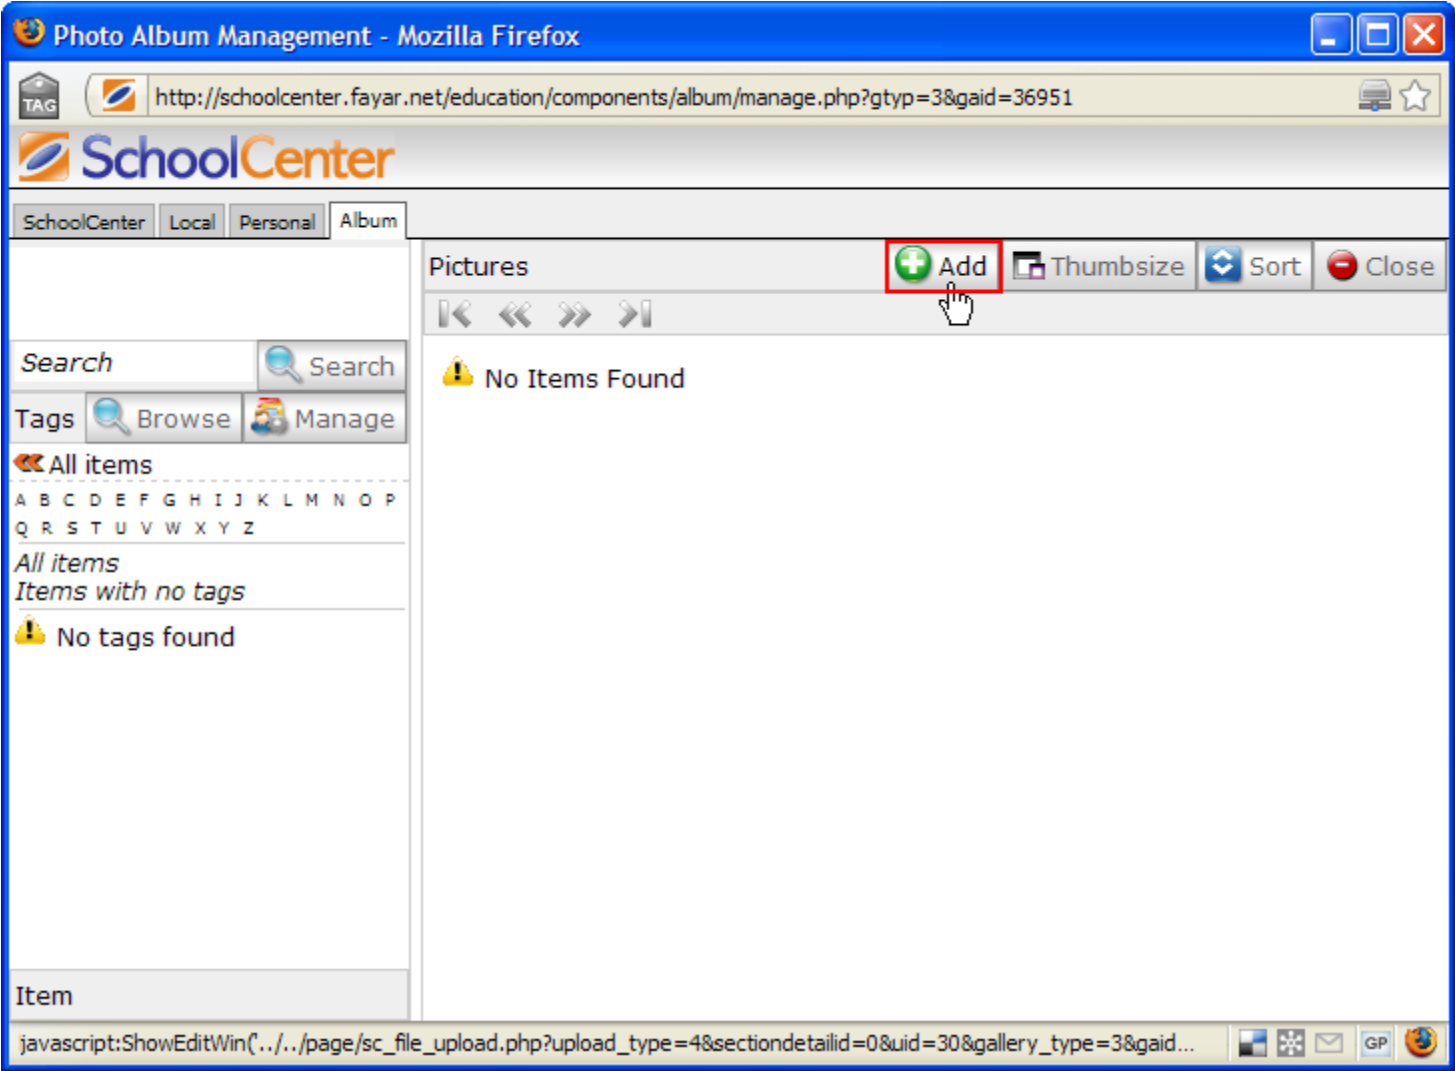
Photo Album Management - Mozilla Firefox

TAG

http://schoolcenter.fayar.net/education/components/album/manage.php?gtyp=3&gaid=36951

SchoolCenter

SchoolCenter | Local | Personal | Album

Pictures

Add

Thumbsize

Sort

Close

No Items Found

Search

Search

Tags

Browse

Manage

All items

A B C D E F G H I J K L M N O P Q R S T U V W X Y Z

All items
Items with no tags

No tags found

Item

javascript:ShowEditWin('../../page/sc_file_upload.php?upload_type=4&sectiondetailid=0&uid=30&gallery_type=3&gaid...

GP